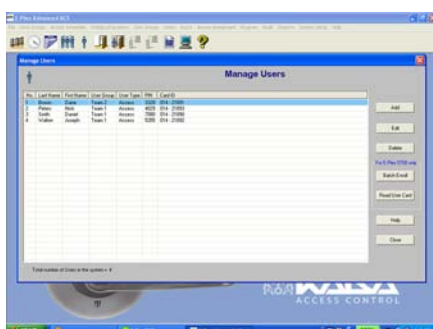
E-Plex Advanced ACS

Manage Users

Manage Users

| No. | Last Name | First Name | User Group | User Type | PIN | Card ID |
|---|---|---|---|---|---|---|
| 1 | Bossio | Diane | Team 2 | Access | 3320 | 014 : 21085 |
| 2 | Peters | Nick | Team 1 | Access | 4025 | 014 : 21093 |
| 3 | Smith | Daniel | Team 1 | Access | 7880 | 014 : 21089 |
| 4 | Walker | Joseph | Team 1 | Access | 5280 | 014 : 21092 |

Add

Edit

Delete

For E-Plex 5700 only

Batch Enroll

Read User Card

Help

Close

Total number of Users in the system = 4

ACCESS CONTROL